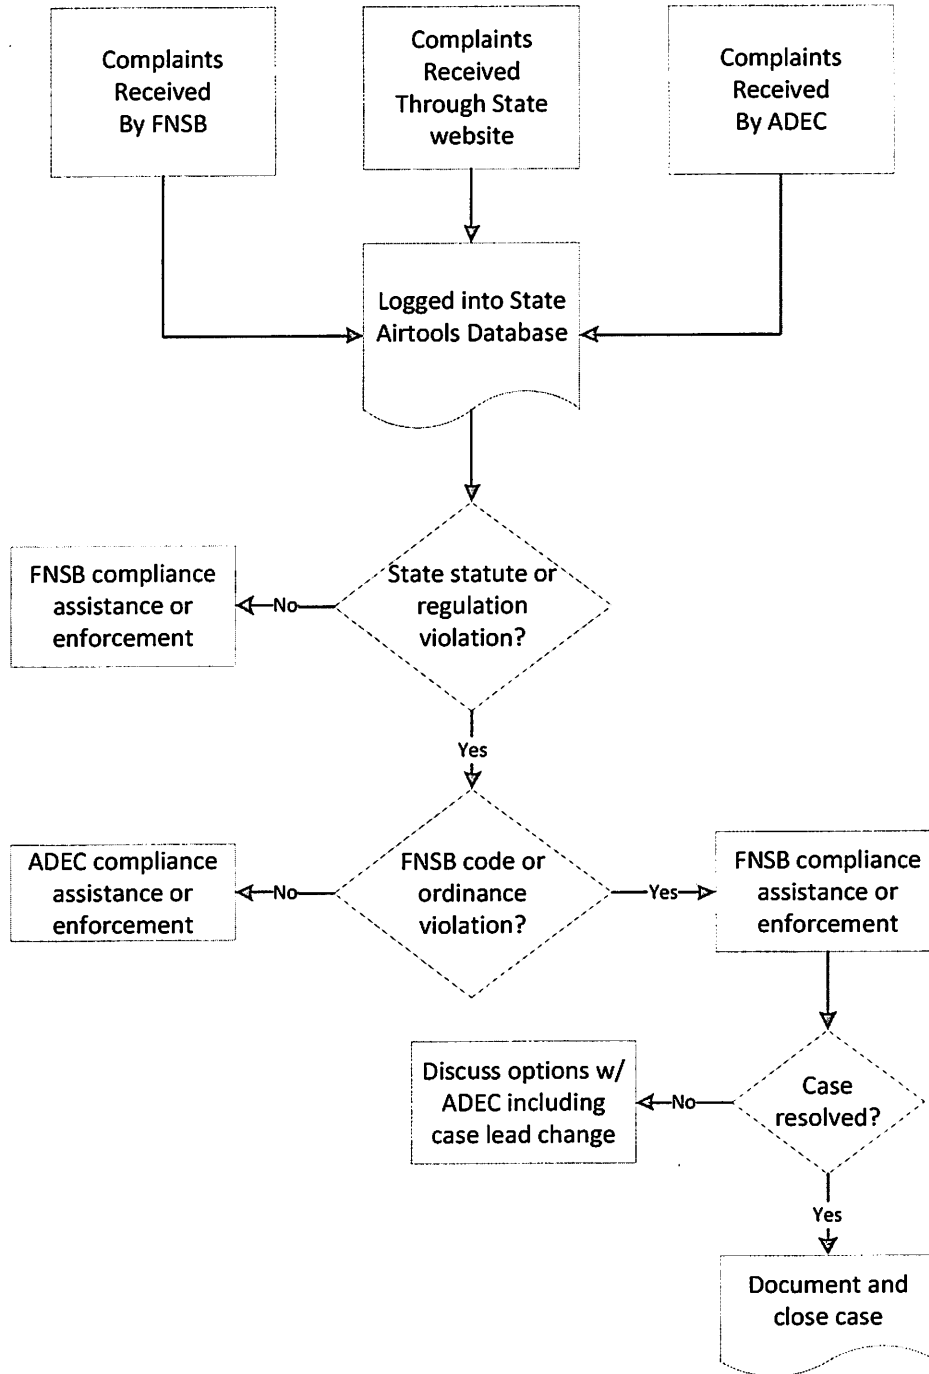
Complaints Received By FNSB

Complaints Received Through State website

Complaints Received By ADEC

Logged into State Airtools Database

FNSB compliance assistance or enforcement

No

State statute or regulation violation?

Yes

ADEC compliance assistance or enforcement

No

FNSB code or ordinance violation?

Yes

FNSB compliance assistance or enforcement

Discuss options w/ ADEC including case lead change

No

Case resolved?

Yes

Document and close case